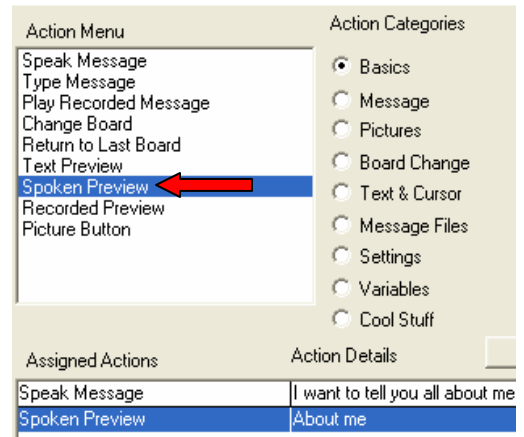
Action Menu

Speak Message
Type Message
Play Recorded Message
Change Board
Return to Last Board
Text Preview
Spoken Preview
Recorded Preview
Picture Button

Action Categories

Basics
Message
Pictures
Board Change
Text & Cursor
Message Files
Settings
Variables
Cool Stuff

Assigned Actions

Action Details

| Speak Message | I want to tell you all about me |
|---|---|
| Spoken Preview | About me |